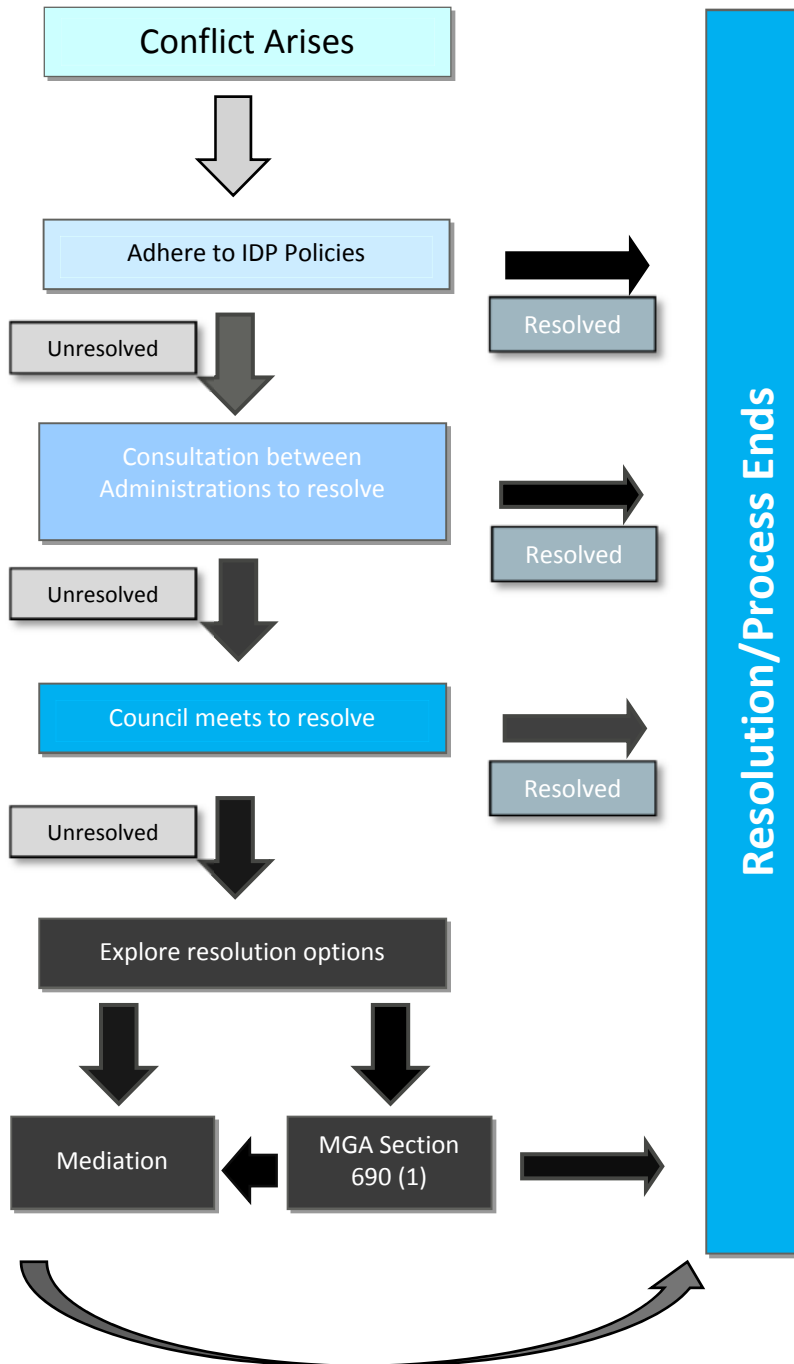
Conflict Arises

Adhere to IDP Policies

Resolved

Unresolved

Consultation between Administrations to resolve

Resolved

Unresolved

Council meets to resolve

Resolved

Unresolved

Explore resolution options

Mediation

MGA Section 690 (1)

Resolution/Process Ends